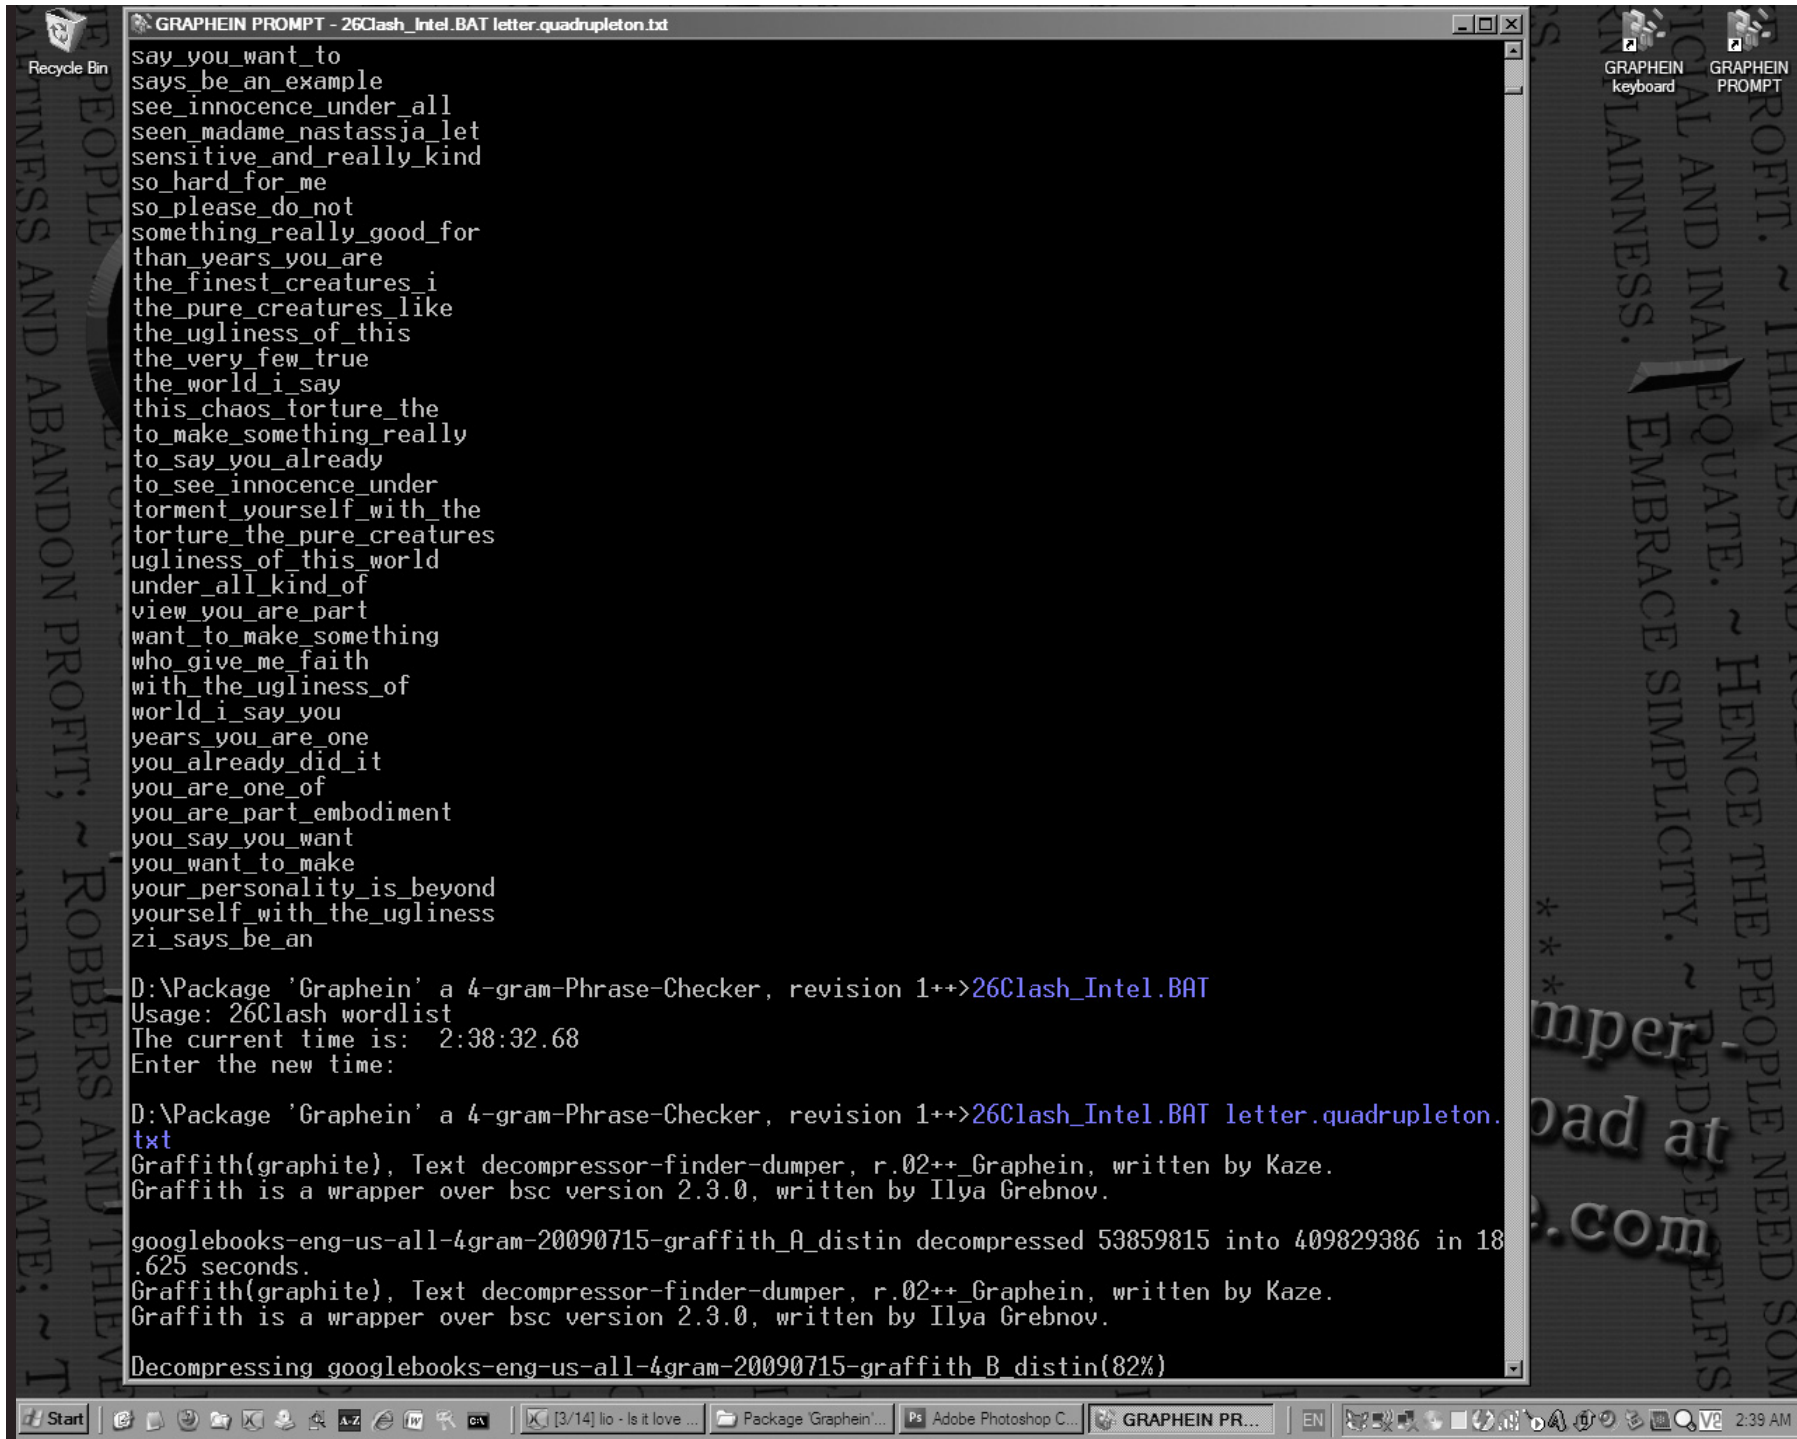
Recycle Bin

GRAPHEIN PROMPT - 26Clash_Intel.BAT letter.quadrupleton.txt

say_you_want_to
says_be_an_example
see_innocence_under_all
seen_madame_nastassja_let
sensitive_and_really_kind
so_hard_for_me
so_please_do_not
something_really_good_for
than_years_you_are
the_finest_creatures_i
the_pure_creatures_like
the_ugliness_of_this
the_very_few_true
the_world_i_say
this_chaos_torture_the
to_make_something_really
to_say_you_already
to_see_innocence_under
torment_yourself_with_the
torture_the_pure_creatures
ugliness_of_this_world
under_all_kind_of
view_you_are_part
want_to_make_something
who_give_me_faith
with_the_ugliness_of
world_i_say_you
years_you_are_one
you_already_did_it
you_are_one_of
you_are_part_embodiment
you_say_you_want
you_want_to_make
your_personality_is_beyond
yourself_with_the_ugliness
zi_says_be_an

D:\Package 'Graphein' a 4-gram-Phrase-Checker, revision 1++>26Clash_Intel.BAT
Usage: 26Clash wordlist
The current time is: 2:38:32.68
Enter the new time:

D:\Package 'Graphein' a 4-gram-Phrase-Checker, revision 1++>26Clash_Intel.BAT letter.quadrupleton.txt
Graffith(graphite), Text decompressor-finder-dumper, r.02++_Graphein, written by Kaze.
Graffith is a wrapper over bsc version 2.3.0, written by Ilya Grebnov.

googlebooks-eng-us-all-4gram-20090715-graffith_A_distin decompressed 53859815 into 409829386 in 18.625 seconds.
Graffith(graphite), Text decompressor-finder-dumper, r.02++_Graphein, written by Kaze.
Graffith is a wrapper over bsc version 2.3.0, written by Ilya Grebnov.

Decompressing googlebooks-eng-us-all-4gram-20090715-graffith_B_distin(82%)

GRAPHEIN keyboard
GRAPHEIN PROMPT

Start
[3/14] lio - Is it love ...
Package 'Graphein'...
Adobe Photoshop C...
GRAPHEIN PR...
EN
2:39 AM